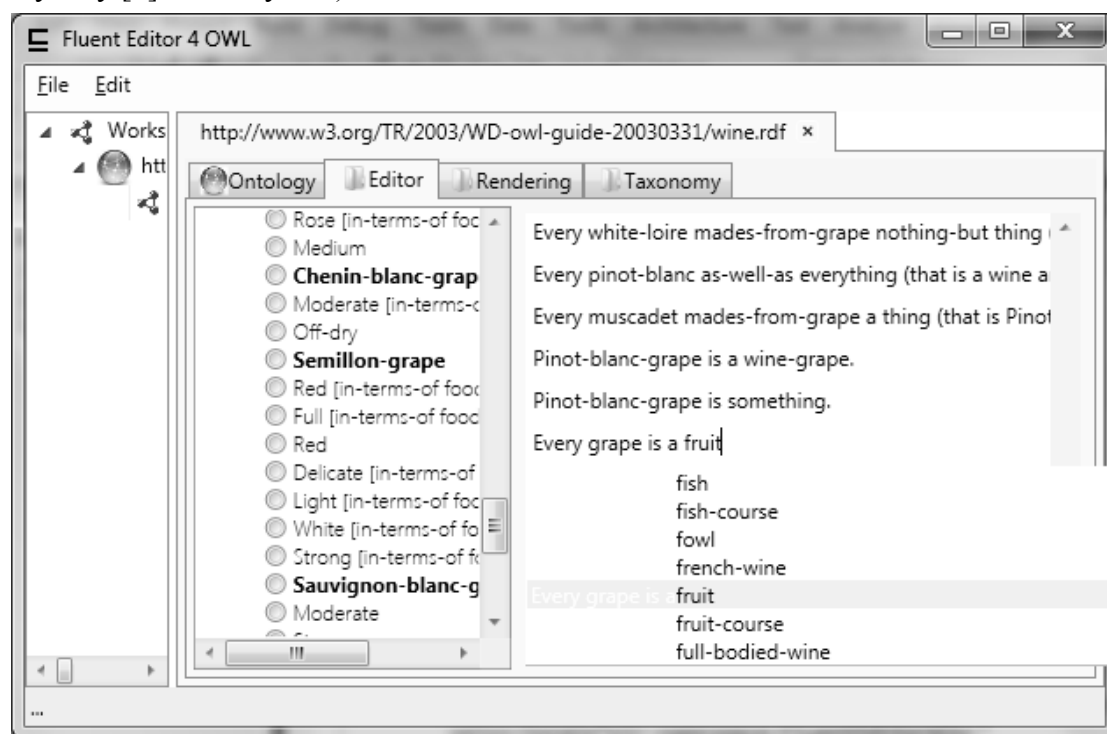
Fluent Editor 4 OWL

File Edit

Works
htt

http://www.w3.org/TR/2003/WD-owl-guide-20030331/wine.rdf ×

Ontology Editor Rendering Taxonomy

Rose [in-terms-of foc
Medium
**Chenin-blanc-grap**
Moderate [in-terms-c
Off-dry
**Semillon-grape**
Red [in-terms-of fooc
Full [in-terms-of food
Red
Delicate [in-terms-of
Light [in-terms-of foc
White [in-terms-of fo
Strong [in-terms-of f
**Sauvignon-blanc-g**
Moderate

Every white-loire mades-from-grape nothing-but thing
Every pinot-blanc as-well-as everything (that is a wine a
Every muscadet mades-from-grape a thing (that is Pinot
Pinot-blanc-grape is a wine-grape.
Pinot-blanc-grape is something.
Every grape is a fruit

fish
fish-course
fowl
french-wine
Every grape is a fruit
fruit-course
full-bodied-wine

...